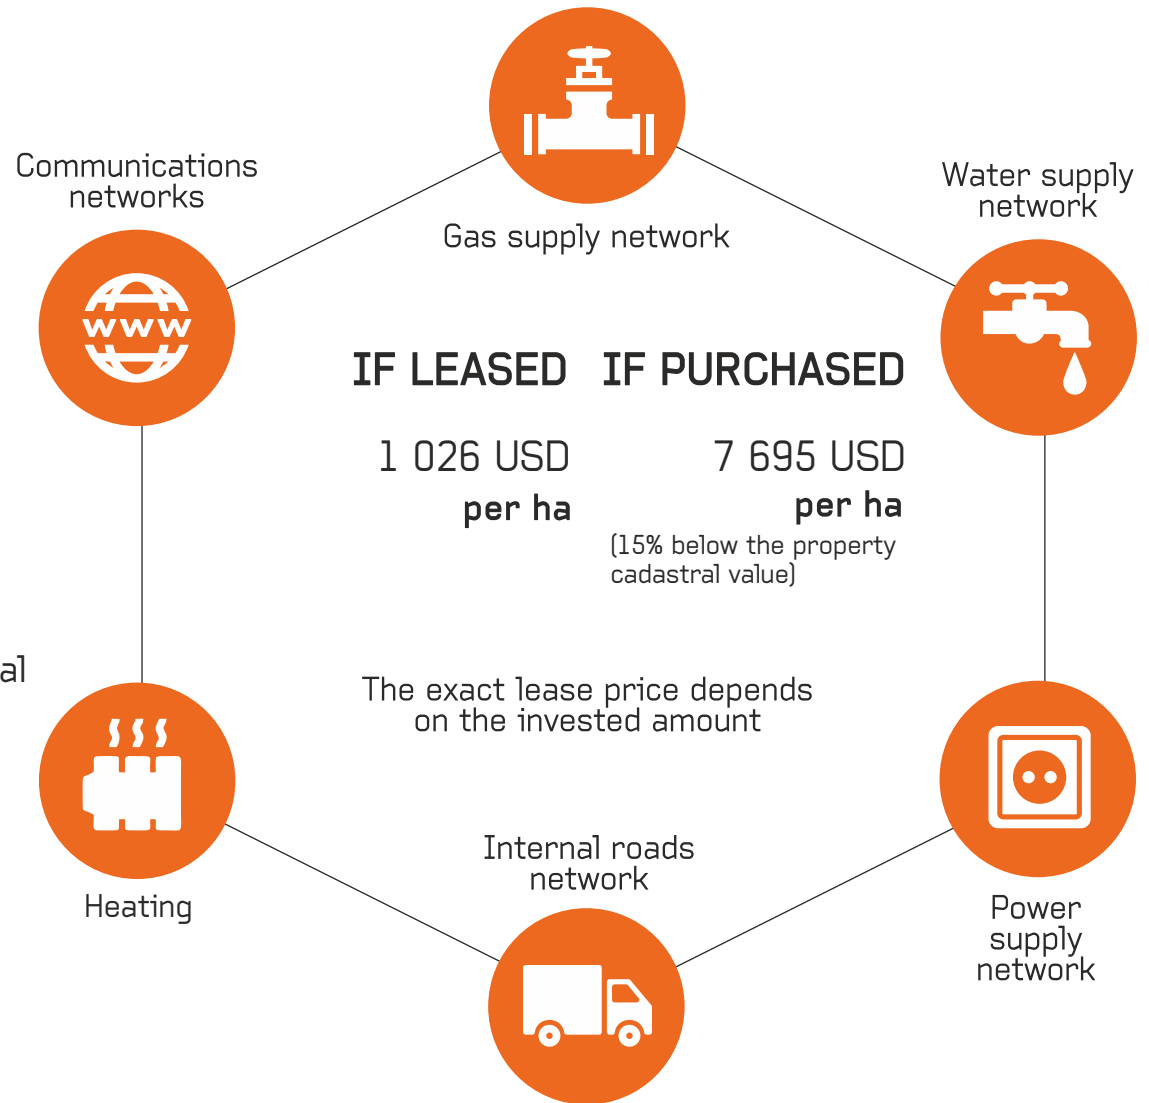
Gas supply network

Communications networks

Water supply network

www

IF LEASED

IF PURCHASED

1 026 USD per ha

7 695 USD per ha

(15% below the property cadastral value)

al

The exact lease price depends on the invested amount

Heating

Internal roads network

Power supply network